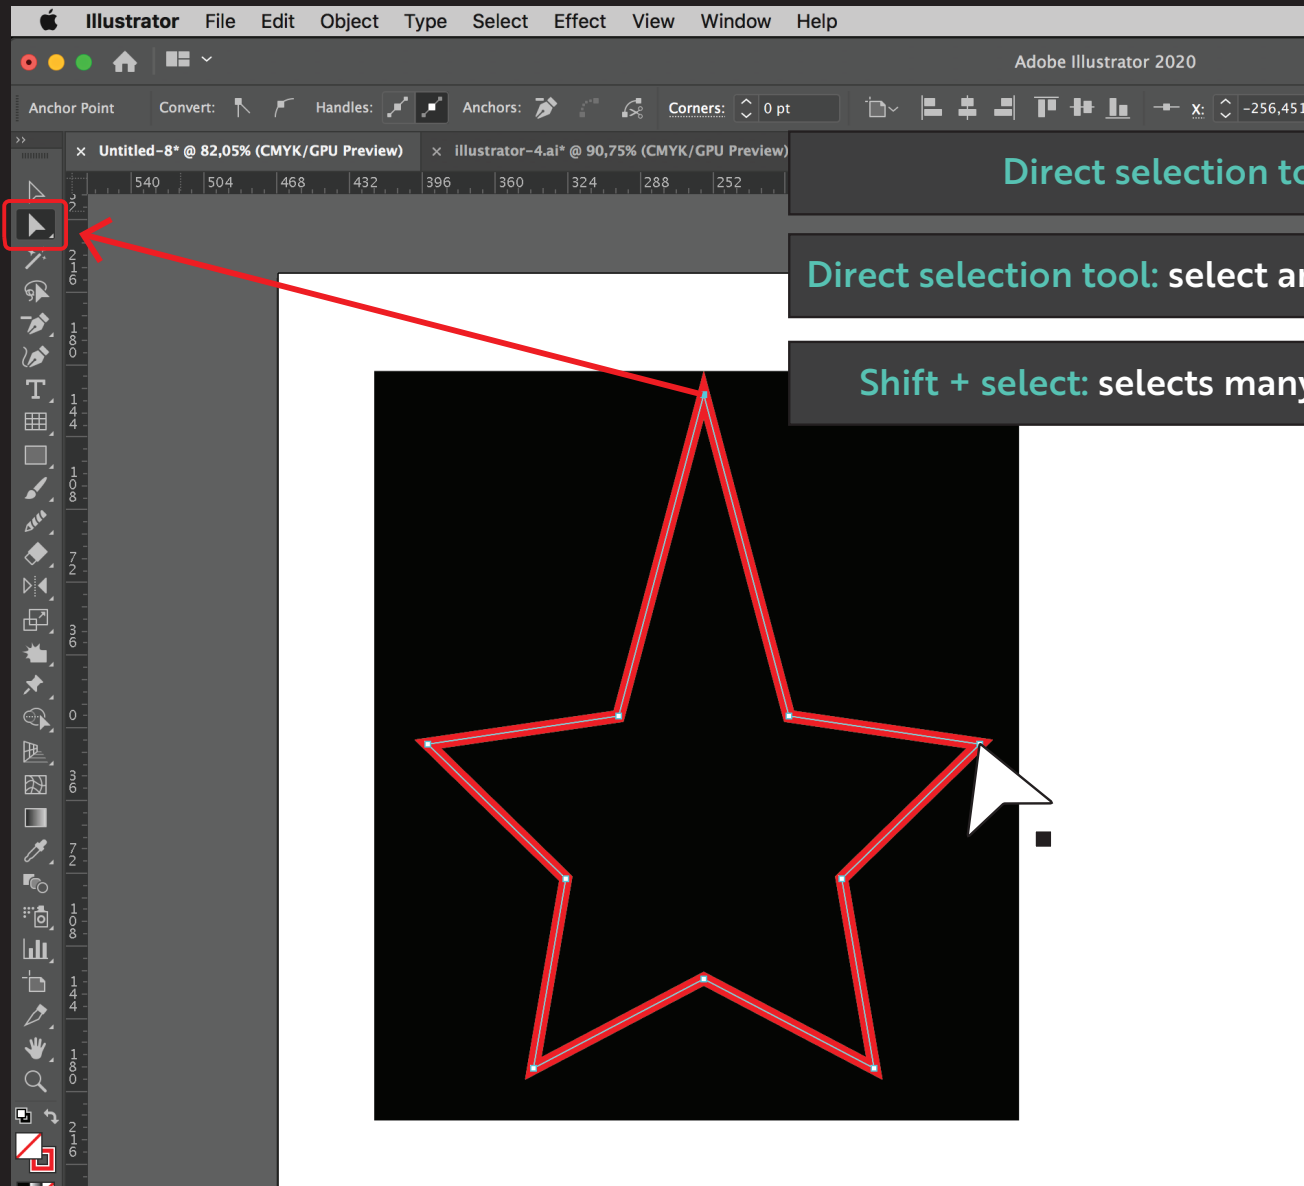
Illustrator File Edit Object Type Select Effect View Window Help

Adobe Illustrator 2020

Anchor Point Convert: Handles: Anchors: Corners: 0 pt X: -256,451

Untitled-8* @ 82,05% (CMYK/GPU Preview)
illustrator-4.ai* @ 90,75% (CMYK/GPU Preview)

540 504 468 432 396 360 324 288 252

Direct selection to

Direct selection tool: select ar

Shift + select: selects many

216 180 144 108 72 36 0 36 72 108 144 180 216